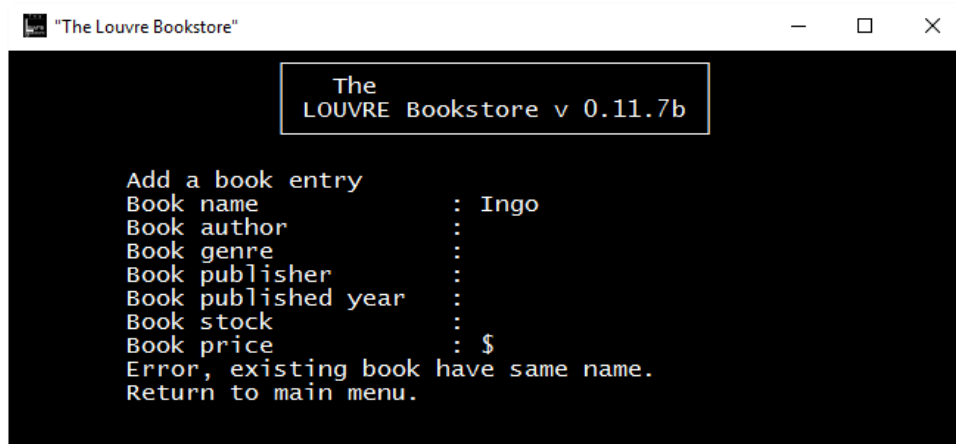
"The Louvre Bookstore"

The
LOUVRE Bookstore v 0.11.7b

Add a book entry
Book name : Ingo
Book author :
Book genre :
Book publisher :
Book published year :
Book stock :
Book price : $
Error, existing book have same name.
Return to main menu.